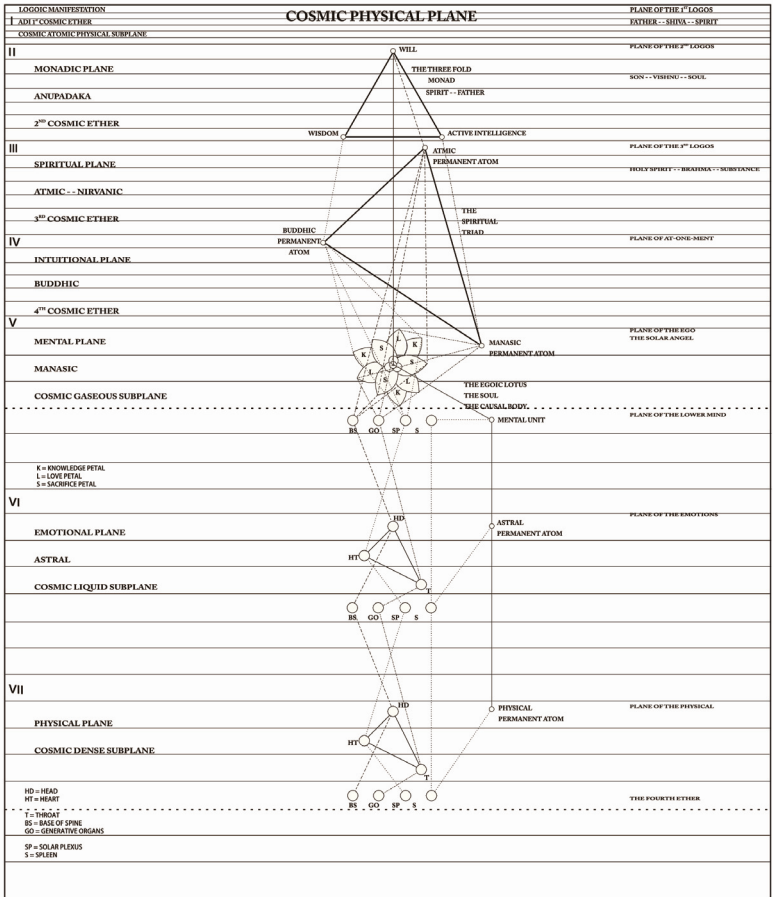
LOGOIC MANIFESTATION

COSMIC PHYSICAL PLANE

PLANE OF THE 1ST LOGOS

I ADI 1ST COSMIC ETHER

FATHER - - SHIVA - - SPIRIT

COSMIC ATOMIC PHYSICAL SUBPLANE

II

WILL

PLANE OF THE 2ND LOGOS

MONADIC PLANE

THE THREE FOLD MONAD

SPIRIT - - FATHER

SON - - VISHNU - - SOUL

ANUPADAKA

2ND COSMIC ETHER

WISDOM

ACTIVE INTELLIGENCE

III

ATMIC PERMANENT ATOM

PLANE OF THE 3RD LOGOS

SPIRITUAL PLANE

HOLY SPIRIT - - BRAHMA - - SUBSTANCE

ATMIC - - NIRVANIC

3RD COSMIC ETHER

THE SPIRITUAL TRIAD

BUDDHIC PERMANENT ATOM

IV

PLANE OF AT-ONE-MENT

INTUITIONAL PLANE

BUDDHIC

4TH COSMIC ETHER

V

PLANE OF THE EGO

THE SOLAR ANGEL

MENTAL PLANE

MANASIC PERMANENT ATOM

K L K S S K L S L S K

MANASIC

THE EGOIC LOTUS

THE SOUL

COSMIC GASEOUS SUBPLANE

THE CAUSAL BODY

PLANE OF THE LOWER MIND

BS GO SP S

MENTAL UNIT

K = KNOWLEDGE PETAL
L = LOVE PETAL
S = SACRIFICE PETAL

VI

PLANE OF THE EMOTIONS

HD

EMOTIONAL PLANE

ASTRAL PERMANENT ATOM

HT

ASTRAL

COSMIC LIQUID SUBPLANE

T

BS GO SP S

VII

HD

PHYSICAL PERMANENT ATOM

PLANE OF THE PHYSICAL

PHYSICAL PLANE

HT

COSMIC DENSE SUBPLANE

T

HD = HEAD
HT = HEART

BS GO SP S

THE FOURTH ETHER

T = THROAT
BS = BASE OF SPINE
GO = GENERATIVE ORGANS

SP = SOLAR PLEXUS
S = SPLEEN